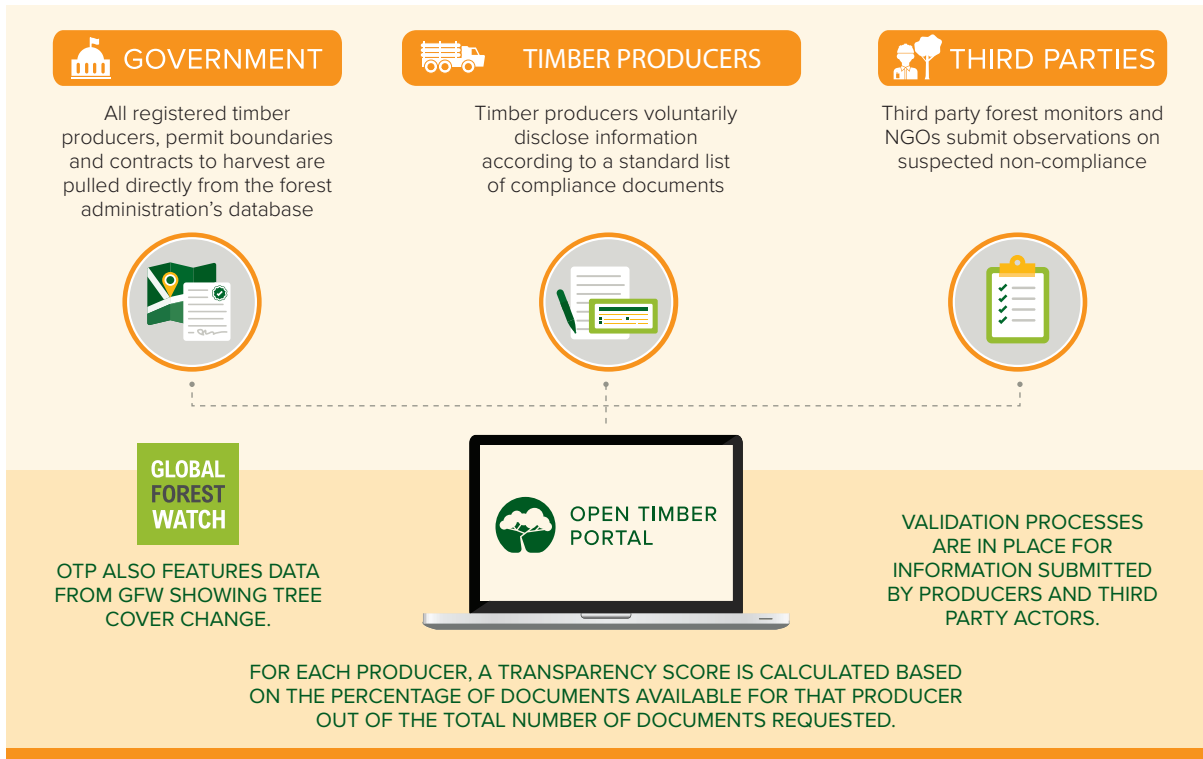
GOVERNMENT

All registered timber producers, permit boundaries and contracts to harvest are pulled directly from the forest administration's database

TIMBER PRODUCERS

Timber producers voluntarily disclose information according to a standard list of compliance documents

THIRD PARTIES

Third party forest monitors and NGOs submit observations on suspected non-compliance

GLOBAL FOREST WATCH

OTP ALSO FEATURES DATA FROM GFW SHOWING TREE COVER CHANGE.

OPEN TIMBER PORTAL

VALIDATION PROCESSES ARE IN PLACE FOR INFORMATION SUBMITTED BY PRODUCERS AND THIRD PARTY ACTORS.

FOR EACH PRODUCER, A TRANSPARENCY SCORE IS CALCULATED BASED ON THE PERCENTAGE OF DOCUMENTS AVAILABLE FOR THAT PRODUCER OUT OF THE TOTAL NUMBER OF DOCUMENTS REQUESTED.